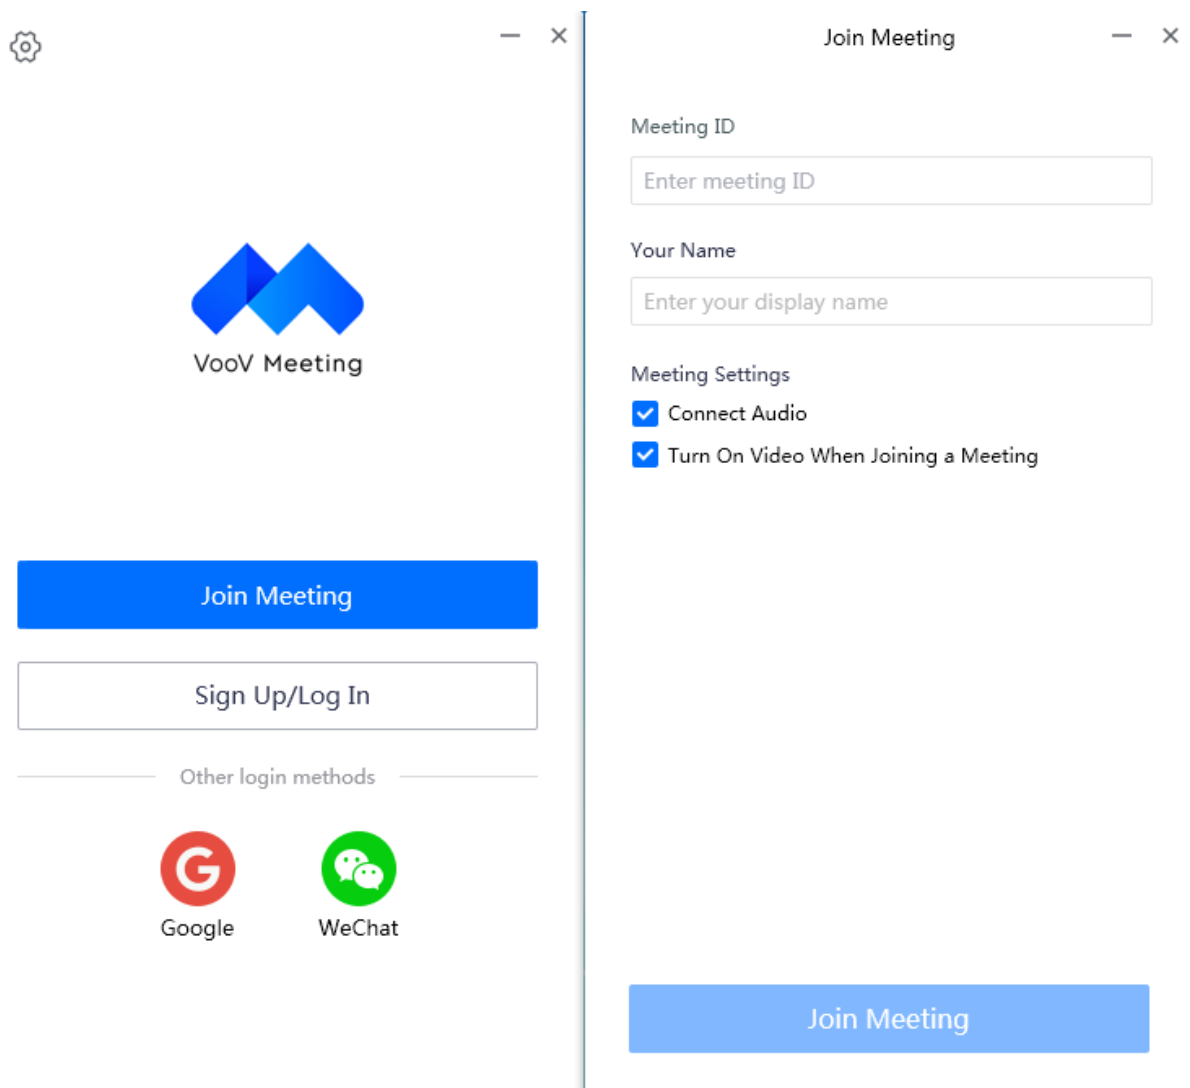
VooV Meeting

Join Meeting

Sign Up/Log In

Other login methods

Google

WeChat

Join Meeting

Meeting ID

Enter meeting ID

Your Name

Enter your display name

Meeting Settings

Connect Audio

Turn On Video When Joining a Meeting

Join Meeting